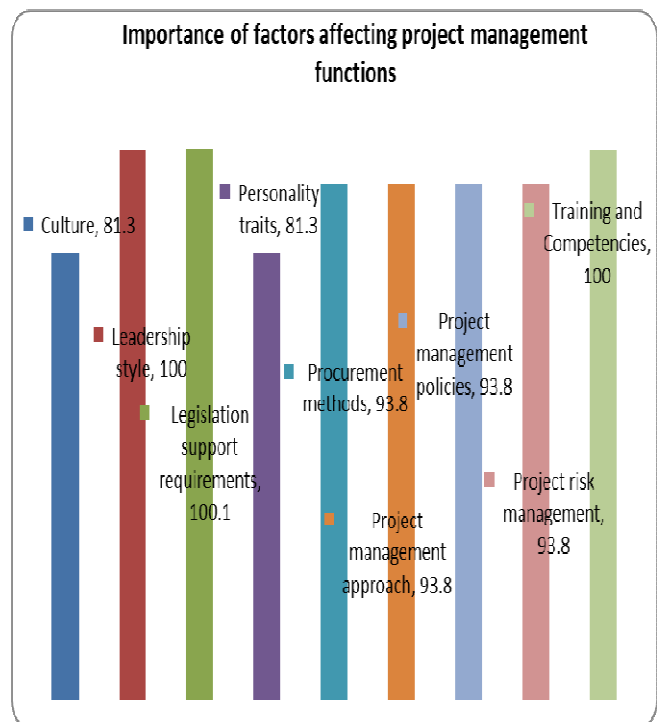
Importance of factors affecting project management functions

Culture, 81.3

Leadership style, 100

Legislation support requirements, 100.1

Personality traits, 81.3

Procurement methods, 93.8

Project management approach, 93.8

Project management policies, 93.8

Project risk management, 93.8

Training and Competencies, 100